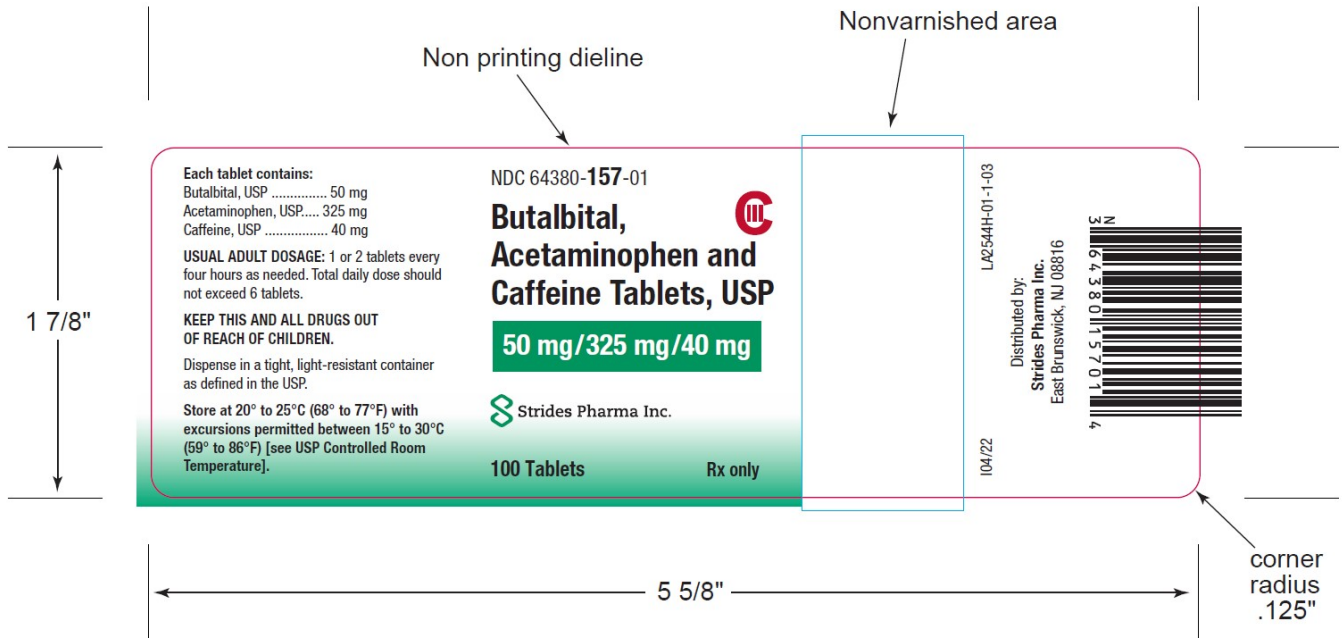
Non printing dieline

Nonvarnished area

1 7/8"

Each tablet contains:
Butalbital, USP ............... 50 mg
Acetaminophen, USP..... 325 mg
Caffeine, USP ................. 40 mg

USUAL ADULT DOSAGE: 1 or 2 tablets every four hours as needed. Total daily dose should not exceed 6 tablets.

KEEP THIS AND ALL DRUGS OUT OF REACH OF CHILDREN.

Dispense in a tight, light-resistant container as defined in the USP.

Store at 20° to 25°C (68° to 77°F) with excursions permitted between 15° to 30°C (59° to 86°F) [see USP Controlled Room Temperature].

NDC 64380-157-01

CIII

Butalbital, Acetaminophen and Caffeine Tablets, USP

50 mg/325 mg/40 mg

Strides Pharma Inc.

100 Tablets

Rx only

LA2544H-01-1-03

Distributed by:
Strides Pharma Inc.
East Brunswick, NJ 08816

I04/22

N 3 64380 15701 4

corner radius .125"

5 5/8"